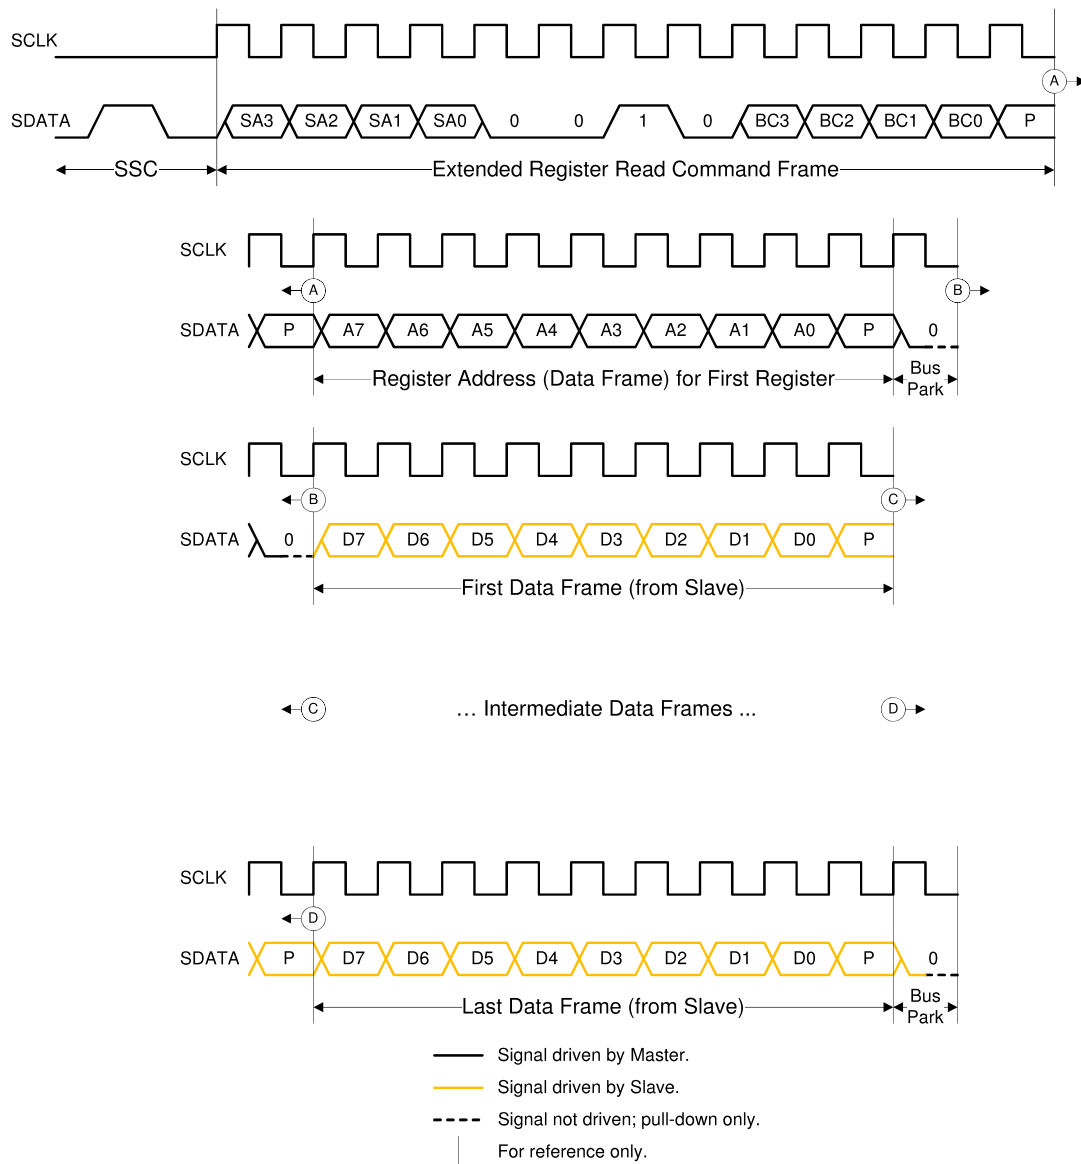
SCLK

A

SDATA SA3 SA2 SA1 SA0 0 0 1 0 BC3 BC2 BC1 BC0 P

SSC Extended Register Read Command Frame

SCLK

A B

SDATA P A7 A6 A5 A4 A3 A2 A1 A0 P 0

Register Address (Data Frame) for First Register Bus Park

SCLK

B C

SDATA 0 D7 D6 D5 D4 D3 D2 D1 D0 P

First Data Frame (from Slave)

C … Intermediate Data Frames ... D

SCLK

D

SDATA P D7 D6 D5 D4 D3 D2 D1 D0 P 0

Last Data Frame (from Slave) Bus Park

Signal driven by Master.

Signal driven by Slave.

Signal not driven; pull-down only.

For reference only.